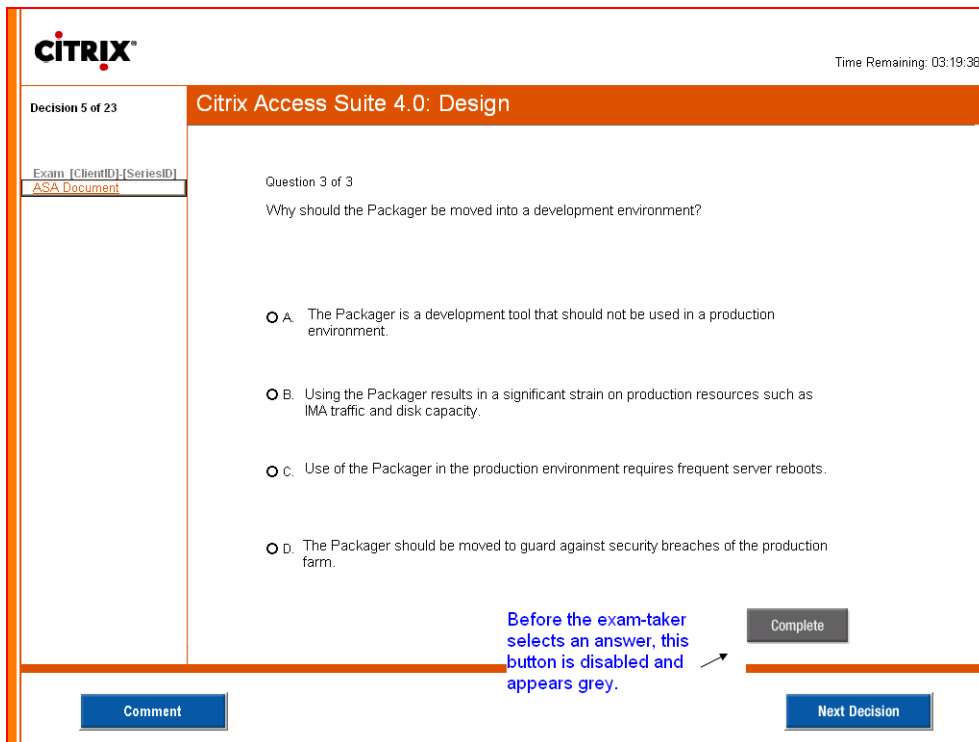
CITRIX®

Time Remaining: 03:19:38

Decision 5 of 23

Citrix Access Suite 4.0: Design

Exam [ClientID]-[SeriesID]
ASA Document

Question 3 of 3

Why should the Packager be moved into a development environment?

A. The Packager is a development tool that should not be used in a production environment.

B. Using the Packager results in a significant strain on production resources such as IMA traffic and disk capacity.

C. Use of the Packager in the production environment requires frequent server reboots.

D. The Packager should be moved to guard against security breaches of the production farm.

Before the exam-taker selects an answer, this button is disabled and appears grey.

Complete

Comment

Next Decision